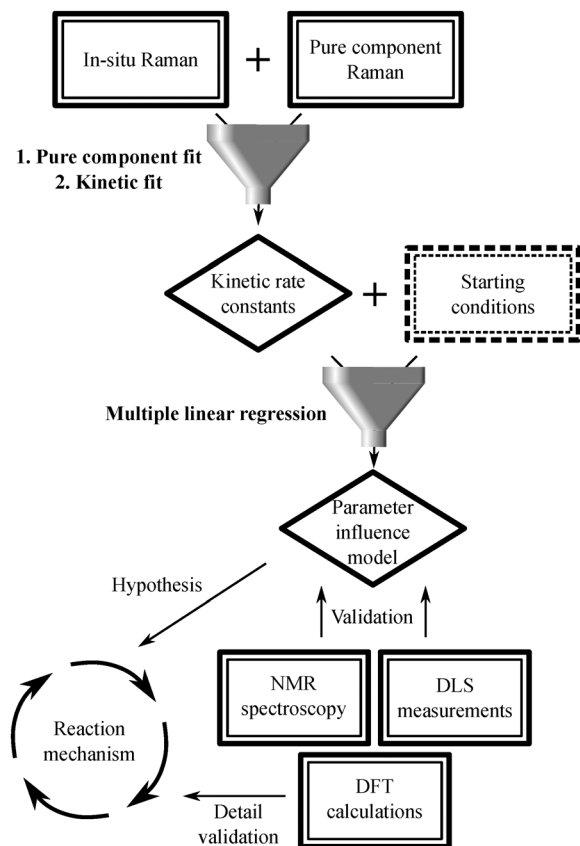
In-situ Raman

+

Pure component Raman

1. Pure component fit
2. Kinetic fit

Kinetic rate constants

+

Starting conditions

Multiple linear regression

Parameter influence model

Hypothesis

Validation

Reaction mechanism

NMR spectroscopy

DLS measurements

DFT calculations

Detail validation